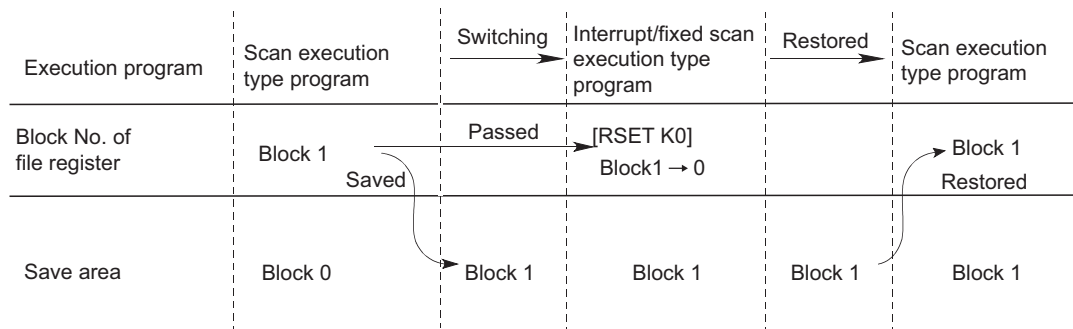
| Execution program | Scan execution type program | Switching | Interrupt/fixed scan execution type program | Restored | Scan execution type program |
|---|---|---|---|---|---|
| Block No. of file register | Block 1 Saved | Passed | [RSET K0] Block1 → 0 | | Block 1 Restored |
| Save area | Block 0 | Block 1 | Block 1 | Block 1 | Block 1 |